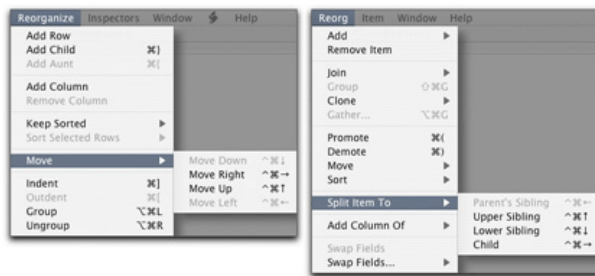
Reorganize Inspectors Window Help

Add Row
Add Child ⌘}
Add Aunt ⌘{
Add Column
Remove Column
Keep Sorted ▶
Sort Selected Rows ▶
Move ▶
Indent ⌘]
Outdent ⌘[
Group ⌥⌘L
Ungroup ⌥⌘R

Move Down ^⌘↓
Move Right ^⌘→
Move Up ^⌘↑
Move Left ^⌘←

Reorg Item Window Help

Add ▶
Remove Item
Join ▶
Group ⇧⌘G
Clone ▶
Gather... ⌥⌘G
Promote ⌘(
Demote ⌘)
Move ▶
Sort ▶
Split Item To ▶
Add Column Of ▶
Swap Fields
Swap Fields... ▶

Parent's Sibling ^⌘←
Upper Sibling ^⌘↑
Lower Sibling ^⌘↓
Child ^⌘→